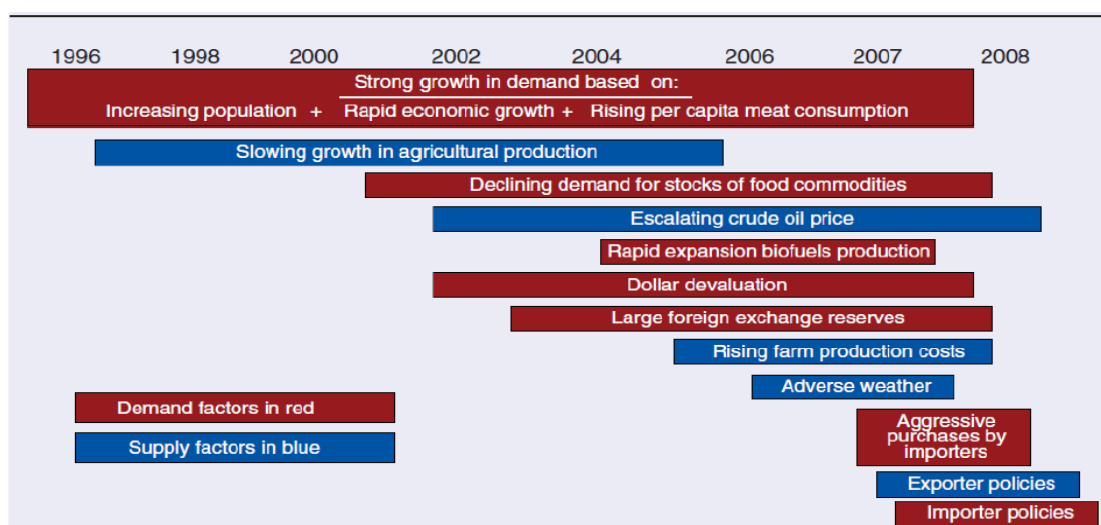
1996 1998 2000 2002 2004 2006 2007 2008

Strong growth in demand based on:

Increasing population + Rapid economic growth + Rising per capita meat consumption

Slowing growth in agricultural production

Declining demand for stocks of food commodities

Escalating crude oil price

Rapid expansion biofuels production

Dollar devaluation

Large foreign exchange reserves

Rising farm production costs

Adverse weather

Demand factors in red

Supply factors in blue

Aggressive purchases by importers

Exporter policies

Importer policies